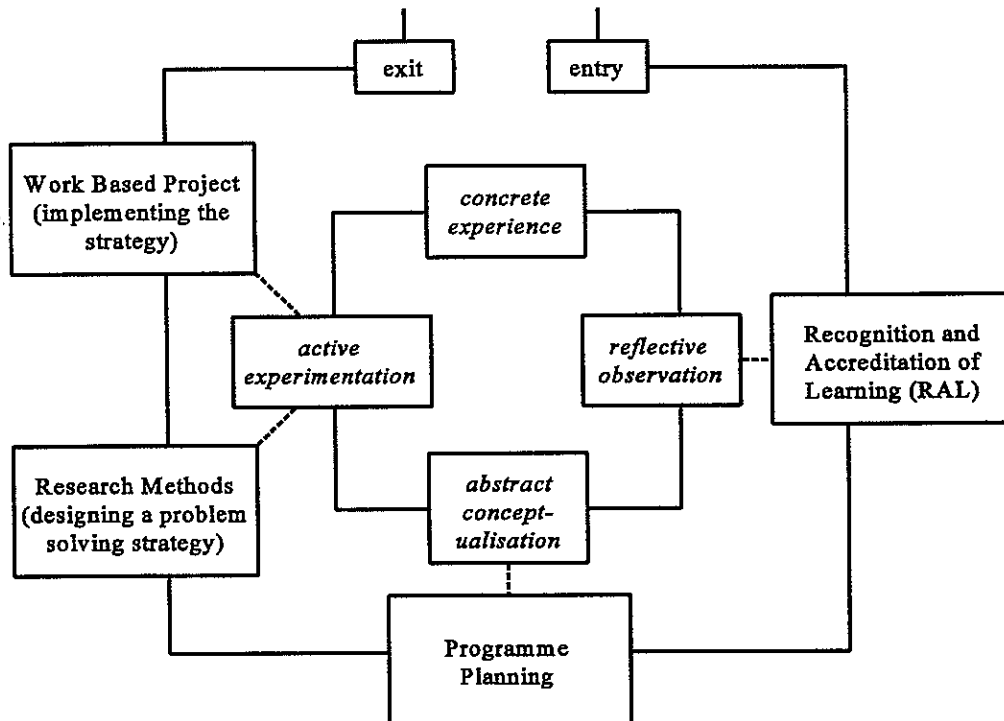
exit

entry

Work Based Project (implementing the strategy)

concrete experience

active experimentation

reflective observation

Recognition and Accreditation of Learning (RAL)

Research Methods (designing a problem solving strategy)

abstract conceptualisation

Programme Planning